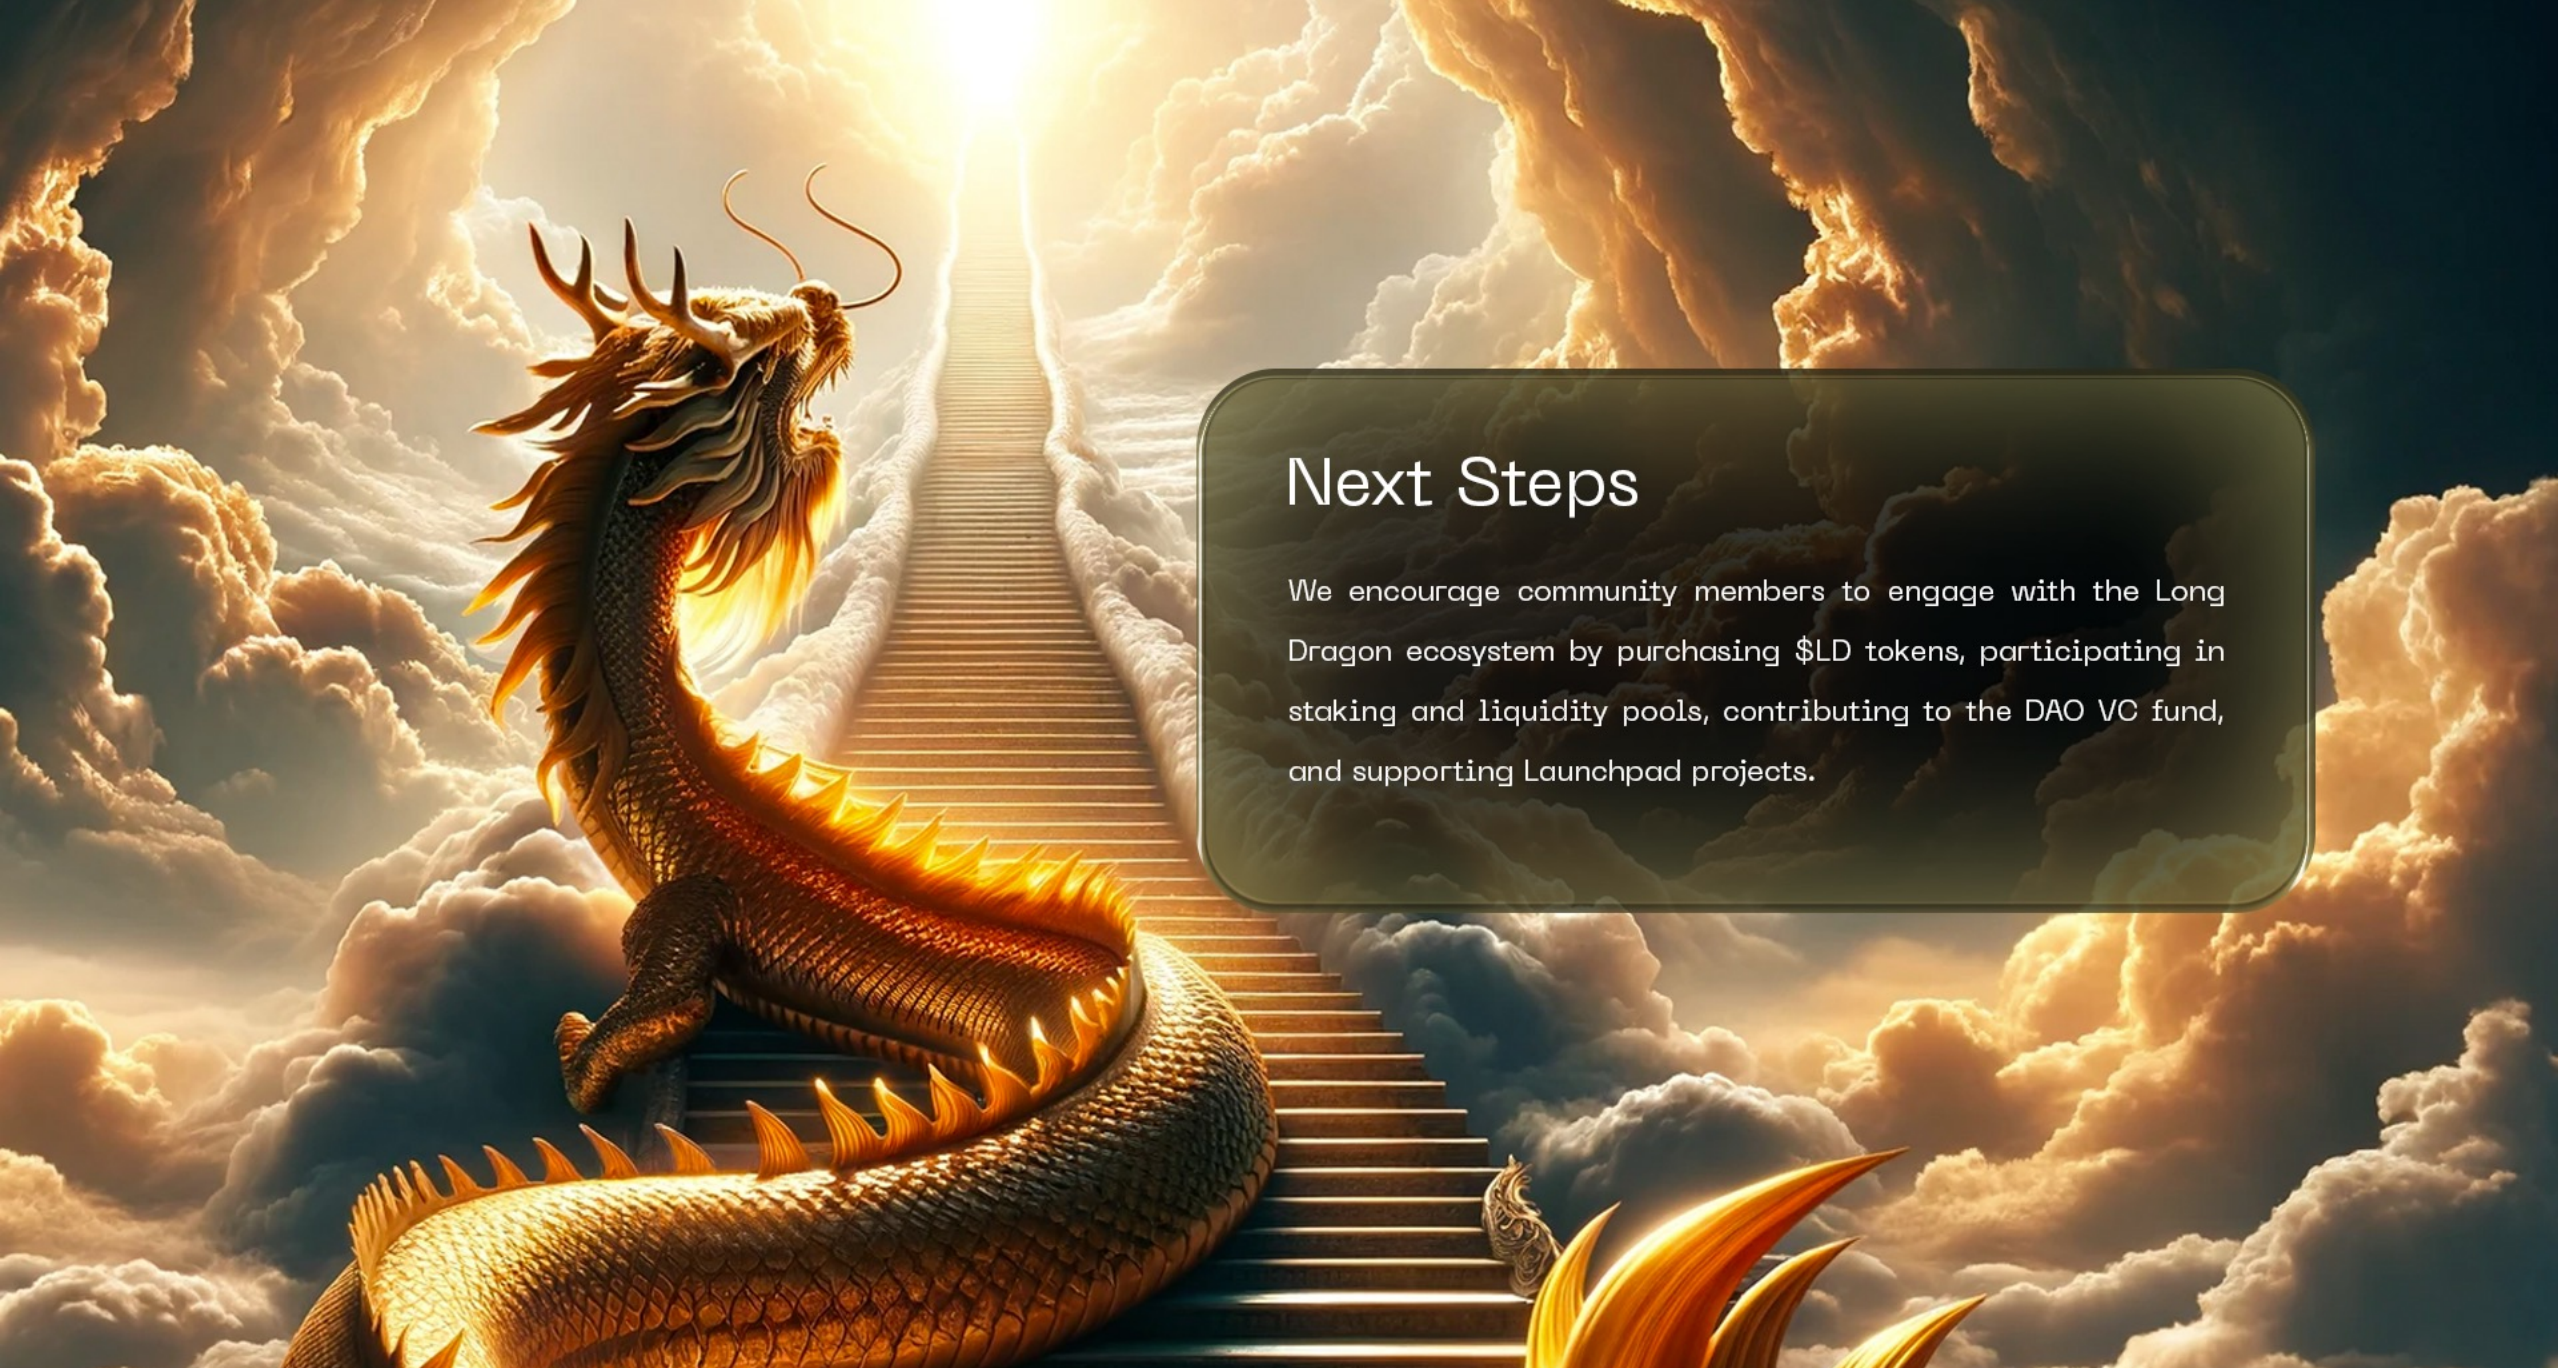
Next Steps

We encourage community members to engage with the Long Dragon ecosystem by purchasing $LD tokens, participating in staking and liquidity pools, contributing to the DAO VC fund, and supporting Launchpad projects.